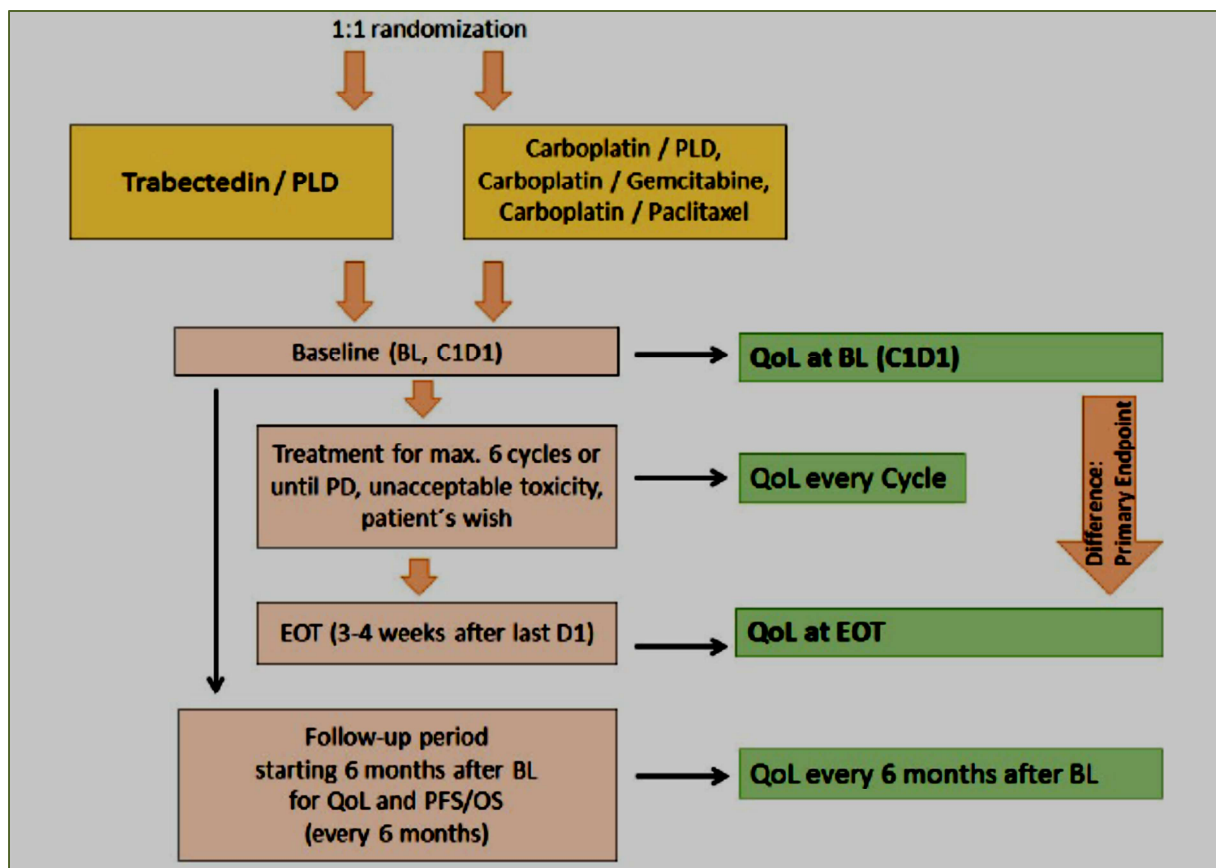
1:1 randomization

Trabectedin / PLD

Carboplatin / PLD,
Carboplatin / Gemcitabine,
Carboplatin / Paclitaxel

Baseline (BL, C1D1)

QoL at BL (C1D1)

Treatment for max. 6 cycles or until PD, unacceptable toxicity, patient´s wish

QoL every Cycle

Difference: Primary Endpoint

EOT (3-4 weeks after last D1)

QoL at EOT

Follow-up period starting 6 months after BL for QoL and PFS/OS (every 6 months)

QoL every 6 months after BL